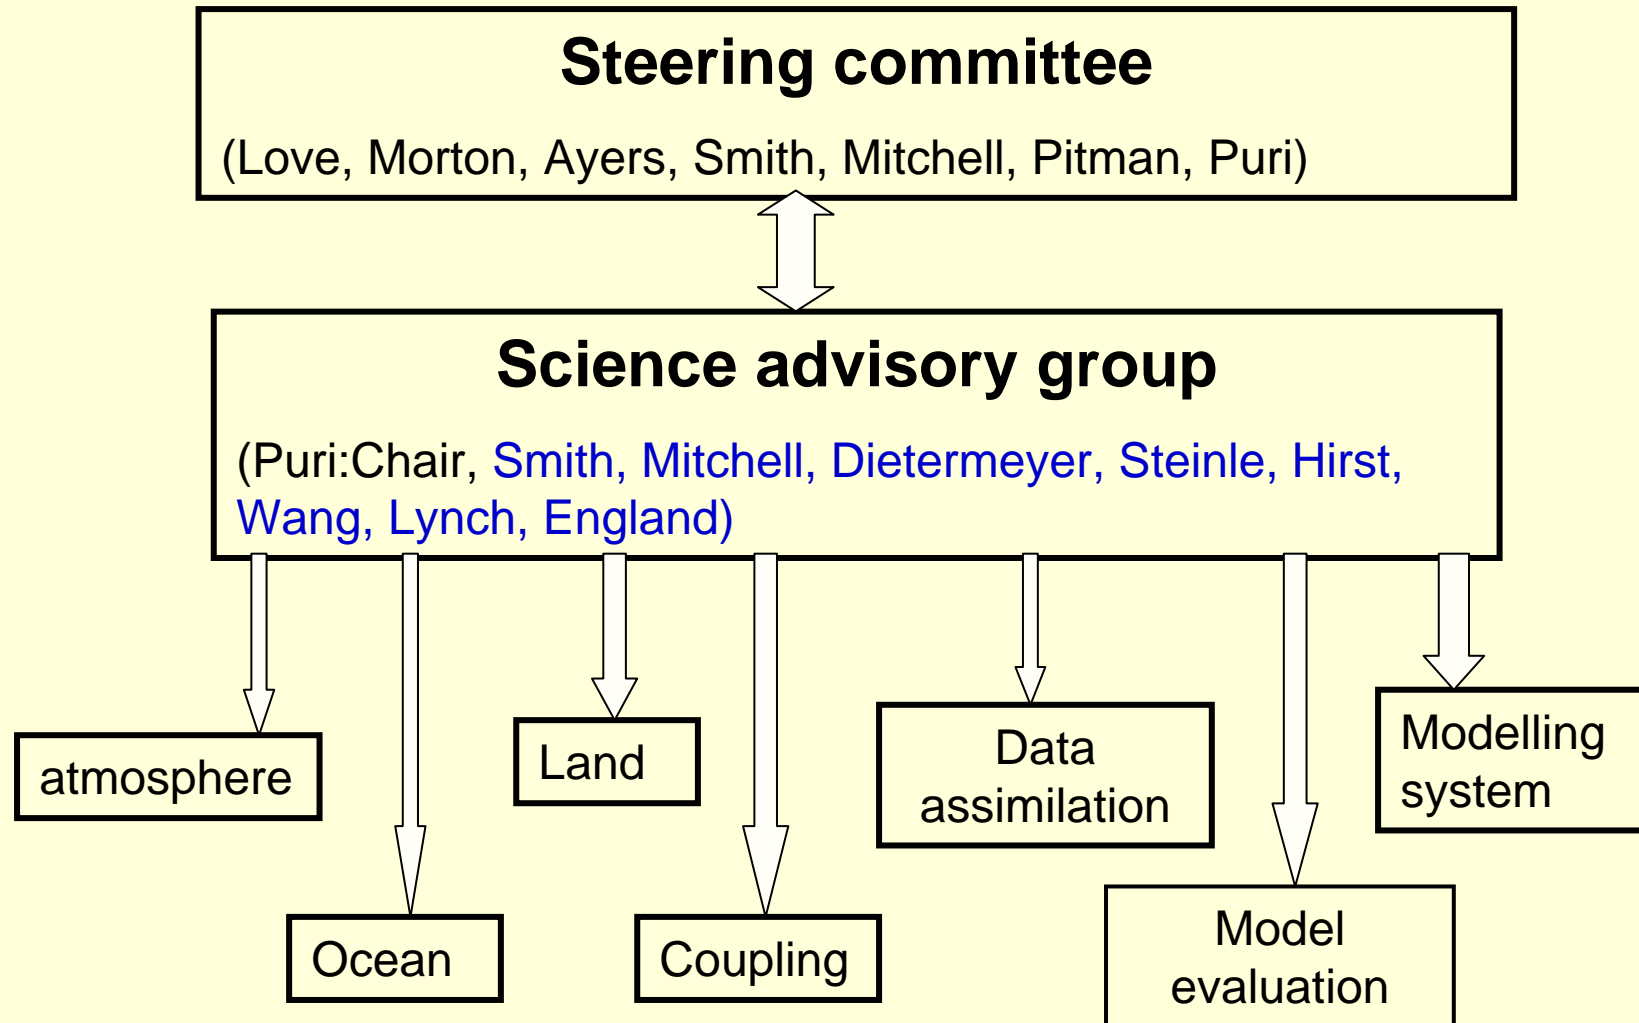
Steering committee

(Love, Morton, Ayers, Smith, Mitchell, Pitman, Puri)

Science advisory group

(Puri:Chair, Smith, Mitchell, Dietermeyer, Steinle, Hirst, Wang, Lynch, England)

atmosphere

Land

Data assimilation

Modelling system

Ocean

Coupling

Model evaluation